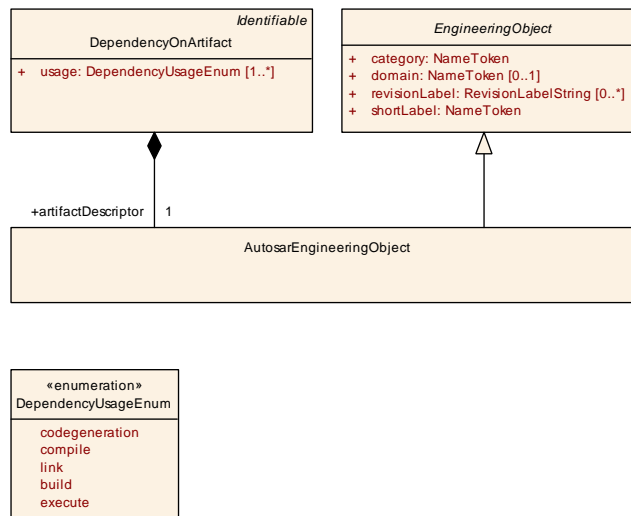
Identifiable
DependencyOnArtifact

+ usage: DependencyUsageEnum [1..*]

EngineeringObject

+ category: NameToken
+ domain: NameToken [0..1]
+ revisionLabel: RevisionLabelString [0..*]
+ shortLabel: NameToken

+artifactDescriptor 1

AutosarEngineeringObject

«enumeration»
DependencyUsageEnum

codegeneration
compile
link
build
execute